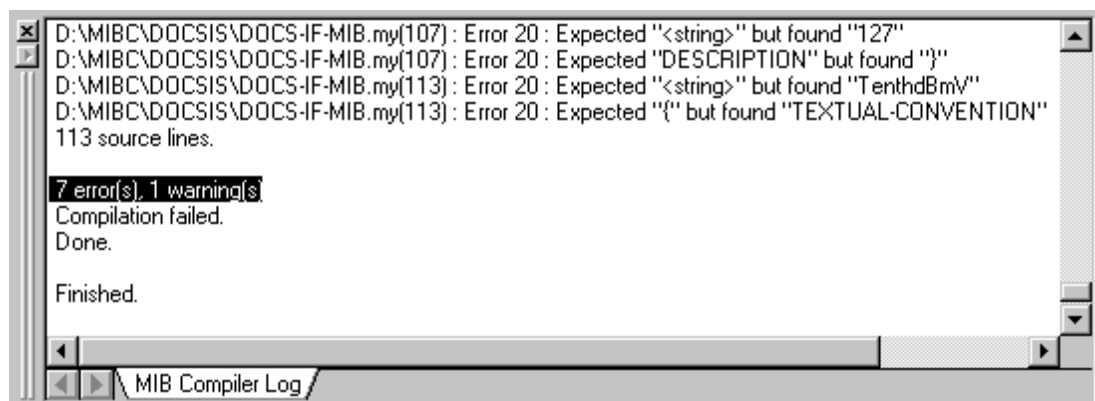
D:\MIBC\DOCSIS\DOCS-IF-MIB.my(107) : Error 20 : Expected "<string>" but found "127"
D:\MIBC\DOCSIS\DOCS-IF-MIB.my(107) : Error 20 : Expected "DESCRIPTION" but found "}"
D:\MIBC\DOCSIS\DOCS-IF-MIB.my(113) : Error 20 : Expected "<string>" but found "TenthdBmV"
D:\MIBC\DOCSIS\DOCS-IF-MIB.my(113) : Error 20 : Expected "{" but found "TEXTUAL-CONVENTION"
113 source lines.

7 error(s), 1 warning(s)
Compilation failed.
Done.

Finished.

MIB Compiler Log